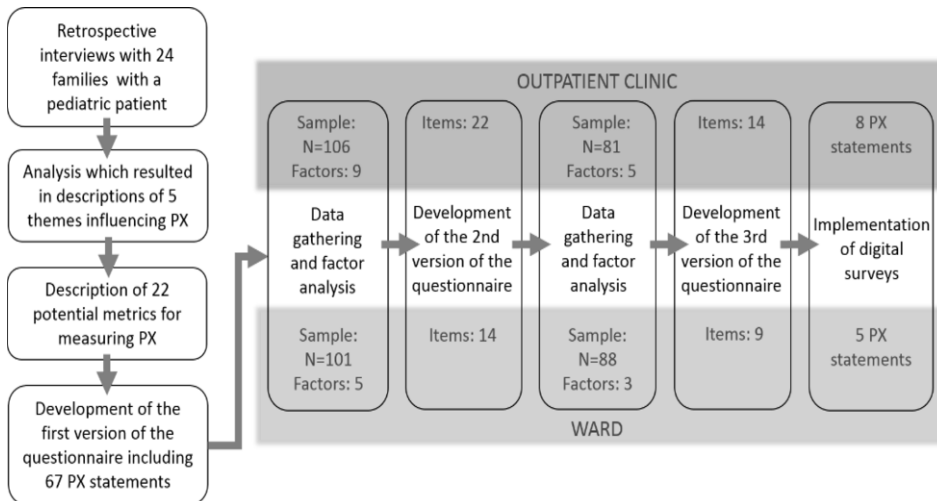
Retrospective interviews with 24 families with a pediatric patient

Analysis which resulted in descriptions of 5 themes influencing PX

Description of 22 potential metrics for measuring PX

Development of the first version of the questionnaire including 67 PX statements

OUTPATIENT CLINIC

Sample: N=106 Factors: 9

Items: 22

Sample: N=81 Factors: 5

Items: 14

8 PX statements

Data gathering and factor analysis

Development of the 2nd version of the questionnaire

Data gathering and factor analysis

Development of the 3rd version of the questionnaire

Implementation of digital surveys

Sample: N=101 Factors: 5

Items: 14

Sample: N=88 Factors: 3

Items: 9

5 PX statements

WARD